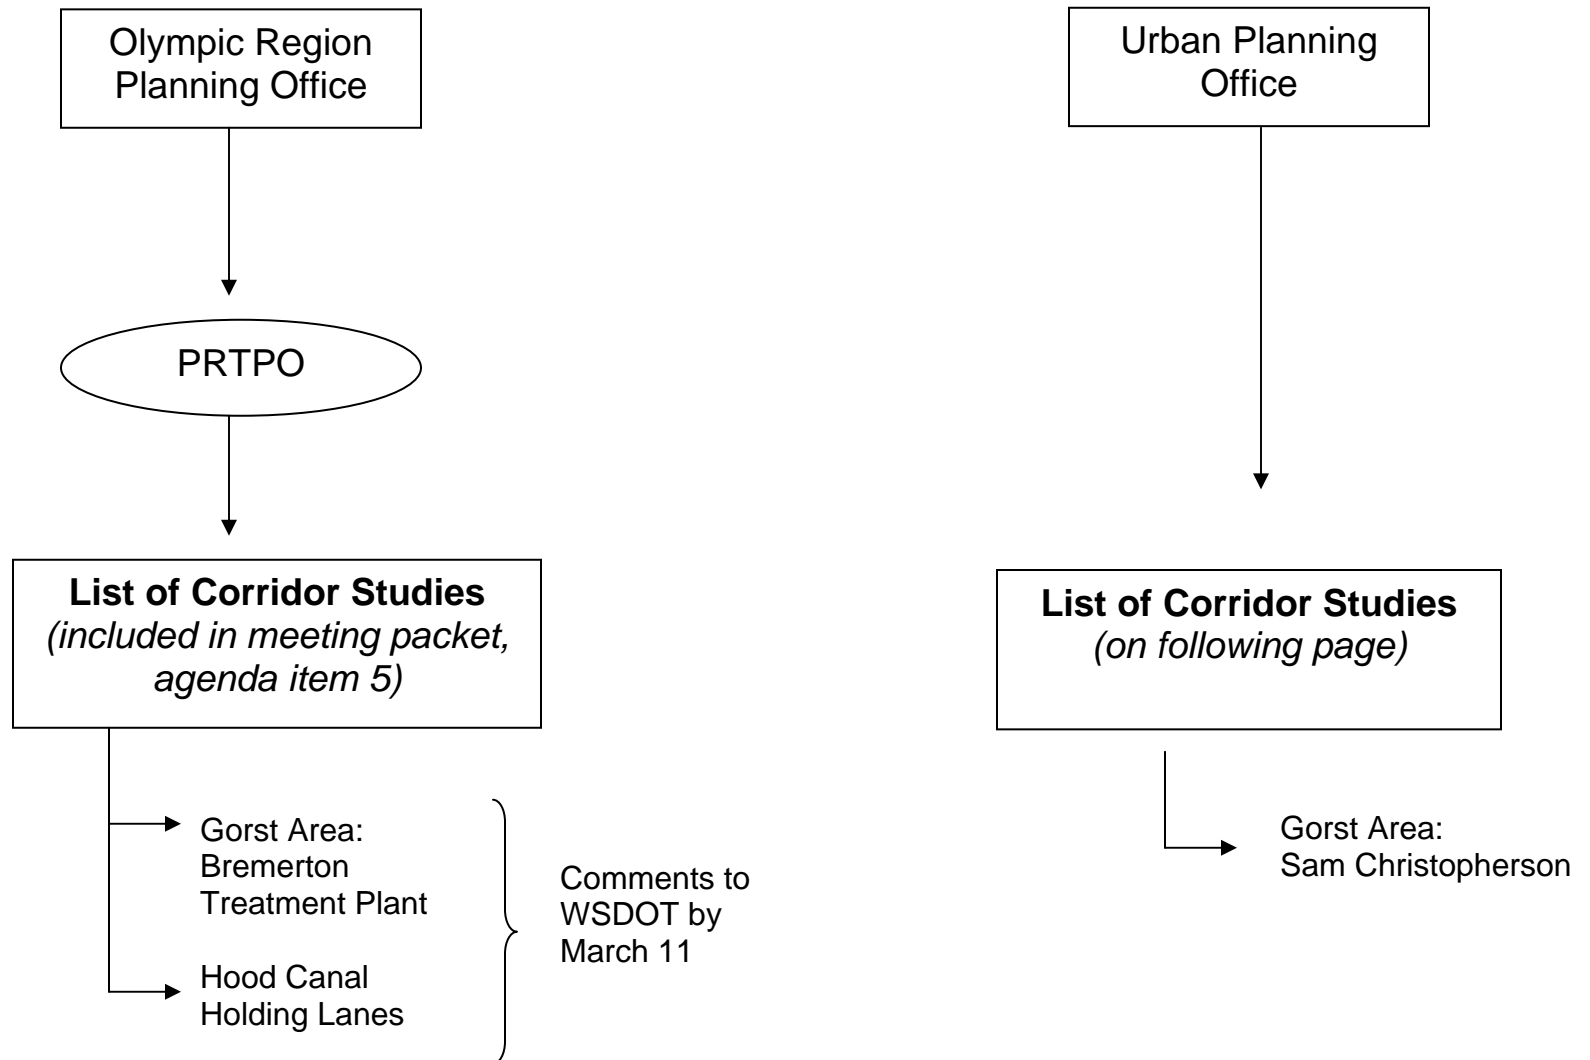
Olympic Region Planning Office

PRTPO

List of Corridor Studies
*(included in meeting packet, agenda item 5)*

Gorst Area: Bremerton Treatment Plant

Hood Canal Holding Lanes

Comments to WSDOT by March 11

Urban Planning Office

List of Corridor Studies
*(on following page)*

Gorst Area: Sam Christopherson